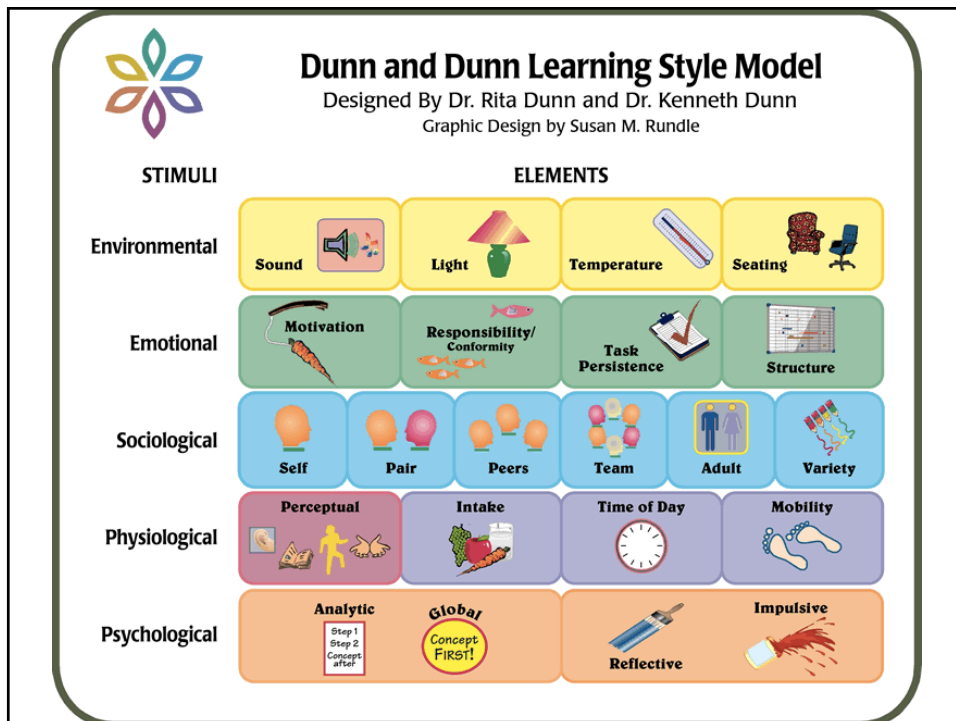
Dunn and Dunn Learning Style Model
Designed By Dr. Rita Dunn and Dr. Kenneth Dunn
Graphic Design by Susan M. Rundle

STIMULI

ELEMENTS

Environmental

Sound

Light

Temperature

Seating

Emotional

Motivation

Responsibility/ Conformity

Task Persistence

Structure

Sociological

Self

Pair

Peers

Team

Adult

Variety

Physiological

Perceptual

Intake

Time of Day

Mobility

Psychological

Analytic

Step 1
Step 2
Concept after

Global

Concept FIRST!

Reflective

Impulsive